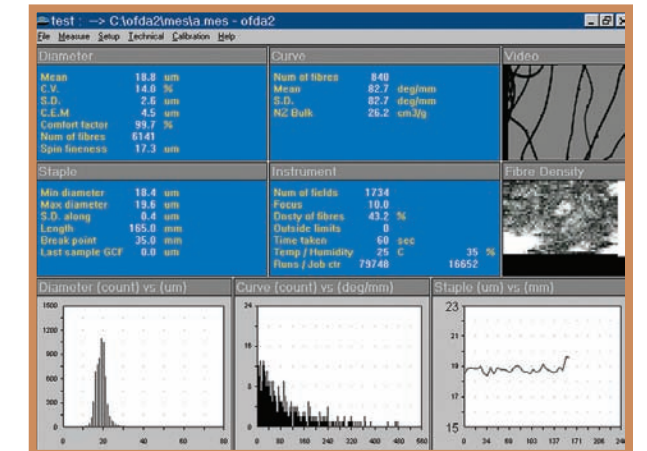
test : --> C:\ofda2\mes\a.mes - ofda2

File Measure Setup Technical Calibration Help

Diameter

| | | |
|---|---|---|
| Mean | 18.8 | um |
| C.V. | 14.0 | % |
| S.D. | 2.6 | um |
| C.E.M | 4.5 | um |
| Comfort factor | 99.7 | % |
| Num of fibres | 6141 | |
| Spin fineness | 17.3 | um |

Curve

| | | |
|---|---|---|
| Num of fibres | 840 | |
| Mean | 82.7 | deg/mm |
| S.D. | 82.7 | deg/mm |
| NZ Bulk | 26.2 | cm3/g |

Video

Staple

| | | |
|---|---|---|
| Min diameter | 18.4 | um |
| Max diameter | 19.6 | um |
| S.D. along | 0.4 | um |
| Length | 165.0 | mm |
| Break point | 35.0 | mm |
| Last sample GCF | 0.0 | um |

Instrument

| | | | | |
|---|---|---|---|---|
| Num of fields | 1734 | | | |
| Focus | 10.0 | | | |
| Dnsty of fibres | 43.2 | % | | |
| Outside limits | 0 | | | |
| Time taken | 60 | sec | | |
| Temp / Humidity | 25 | C | 35 | % |
| Runs / Job ctr | 79748 | | 16652 | |

Fibre Density

Diameter (count) vs (um)

1800, 1200, 800, 400, 0

0, 20, 40, 60, 80

Curve (count) vs (deg/mm)

24, 16, 8, 0

0, 80, 160, 240, 320, 400, 480, 560

Staple (um) vs (mm)

23, 21, 19, 17, 15

0, 34, 69, 103, 137, 171, 206, 240